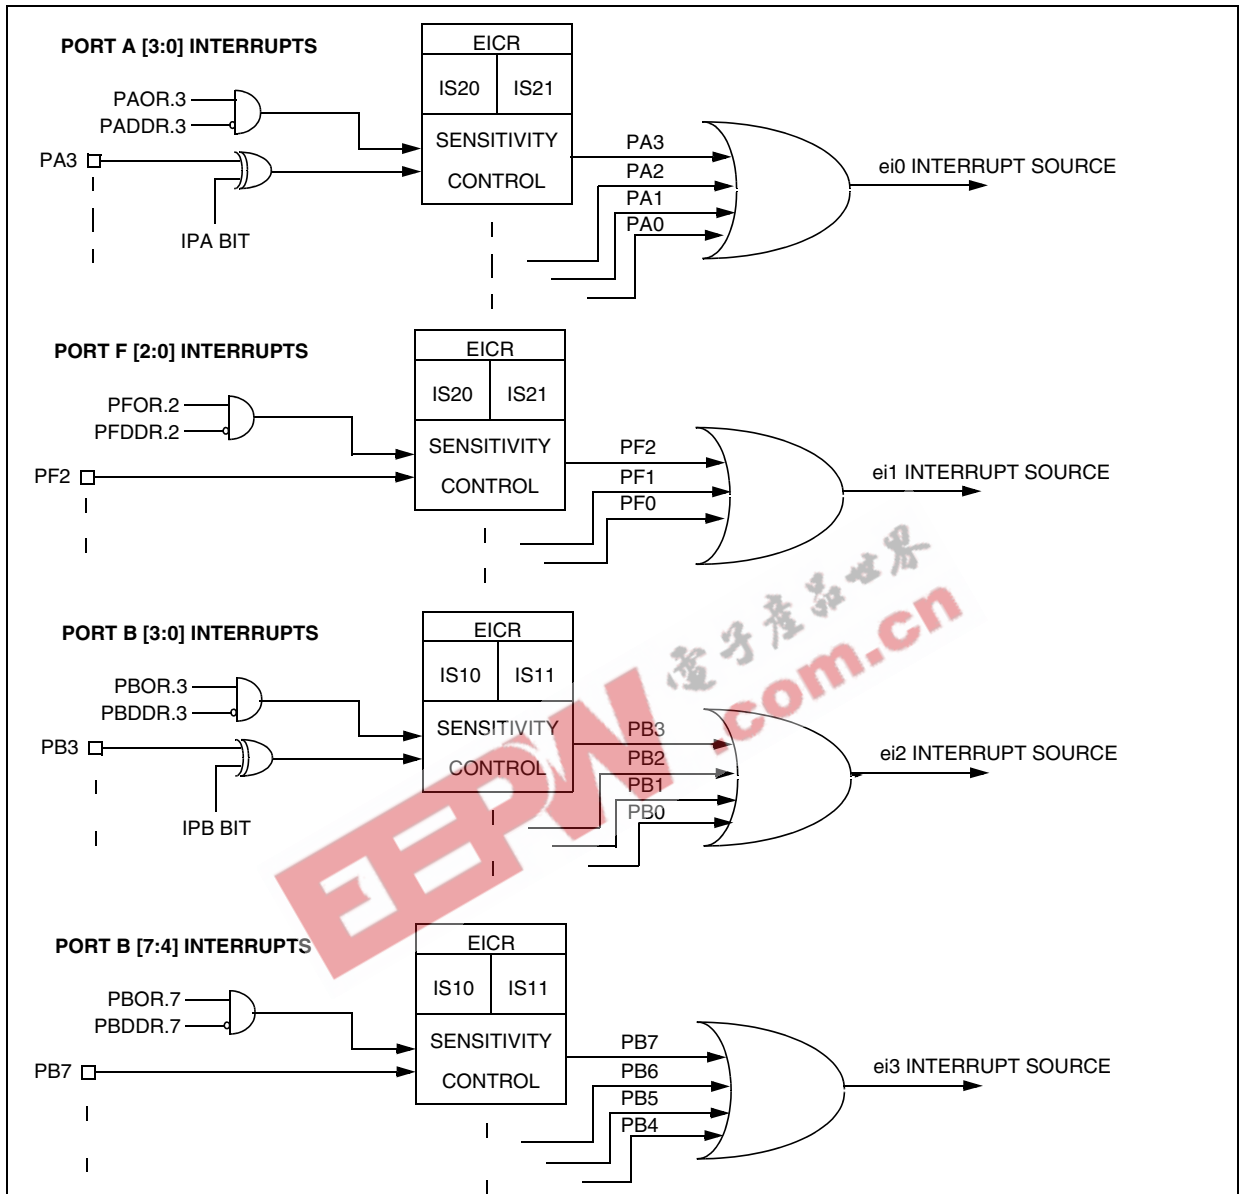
PORT A [3:0] INTERRUPTS

PAOR.3
PADDR.3
PA3
IPA BIT

EICR
IS20
IS21
SENSITIVITY
CONTROL

PA3
PA2
PA1
PA0
ei0 INTERRUPT SOURCE

PORT F [2:0] INTERRUPTS

PFOR.2
PFDDR.2
PF2

EICR
IS20
IS21
SENSITIVITY
CONTROL

PF2
PF1
PF0
ei1 INTERRUPT SOURCE

PORT B [3:0] INTERRUPTS

PBOR.3
PBDDR.3
PB3
IPB BIT

EICR
IS10
IS11
SENSITIVITY
CONTROL

PB3
PB2
PB1
PB0
ei2 INTERRUPT SOURCE

PORT B [7:4] INTERRUPTS

PBOR.7
PBDDR.7
PB7

EICR
IS10
IS11
SENSITIVITY
CONTROL

PB7
PB6
PB5
PB4
ei3 INTERRUPT SOURCE

EEPW
电子产品世界
.com.cn